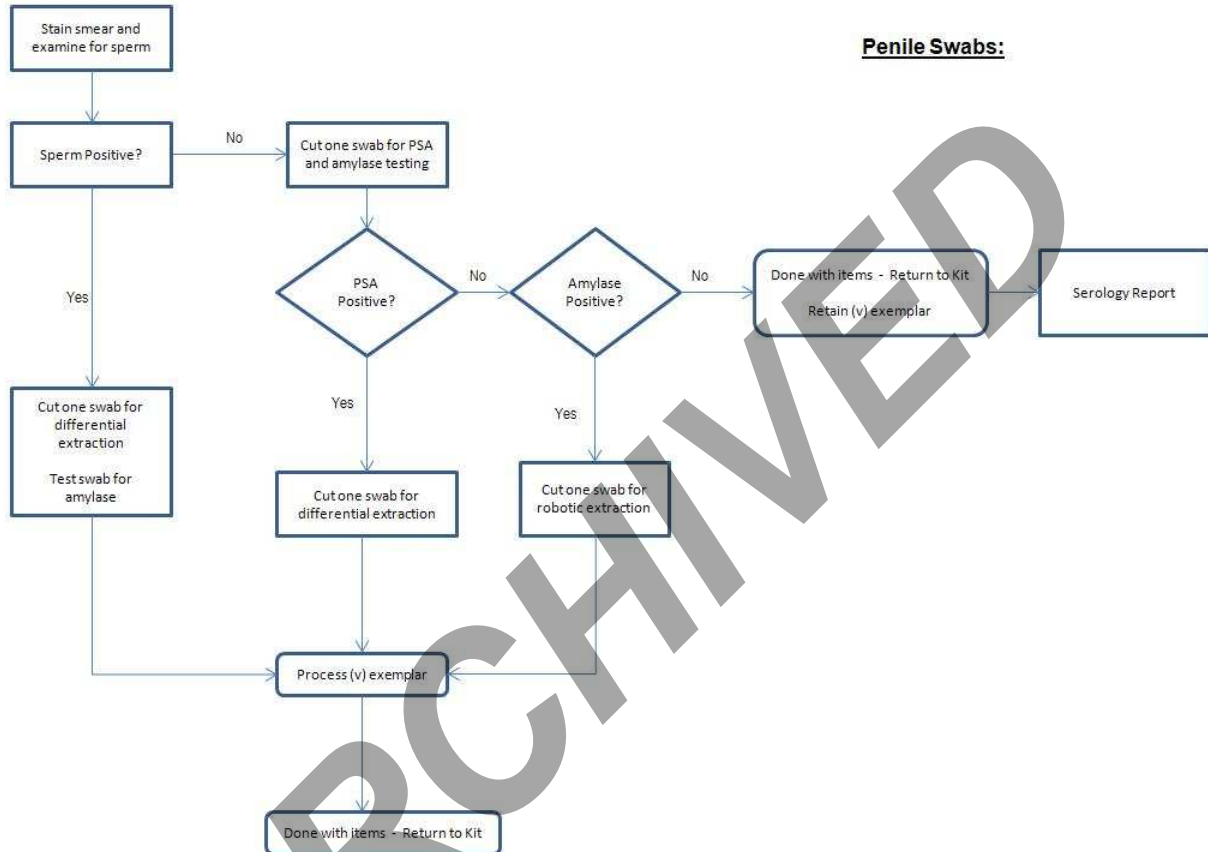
Penile Swabs:

Stain smear and examine for sperm

Sperm Positive?

No

Cut one swab for PSA and amylase testing

Yes

PSA Positive?

No

Amylase Positive?

No

Done with items - Return to Kit

Retain (v) exemplar

Serology Report

Yes

Yes

Cut one swab for differential extraction

Test swab for amylase

Cut one swab for differential extraction

Cut one swab for robotic extraction

Process (v) exemplar

Done with items - Return to Kit

RCHIVED